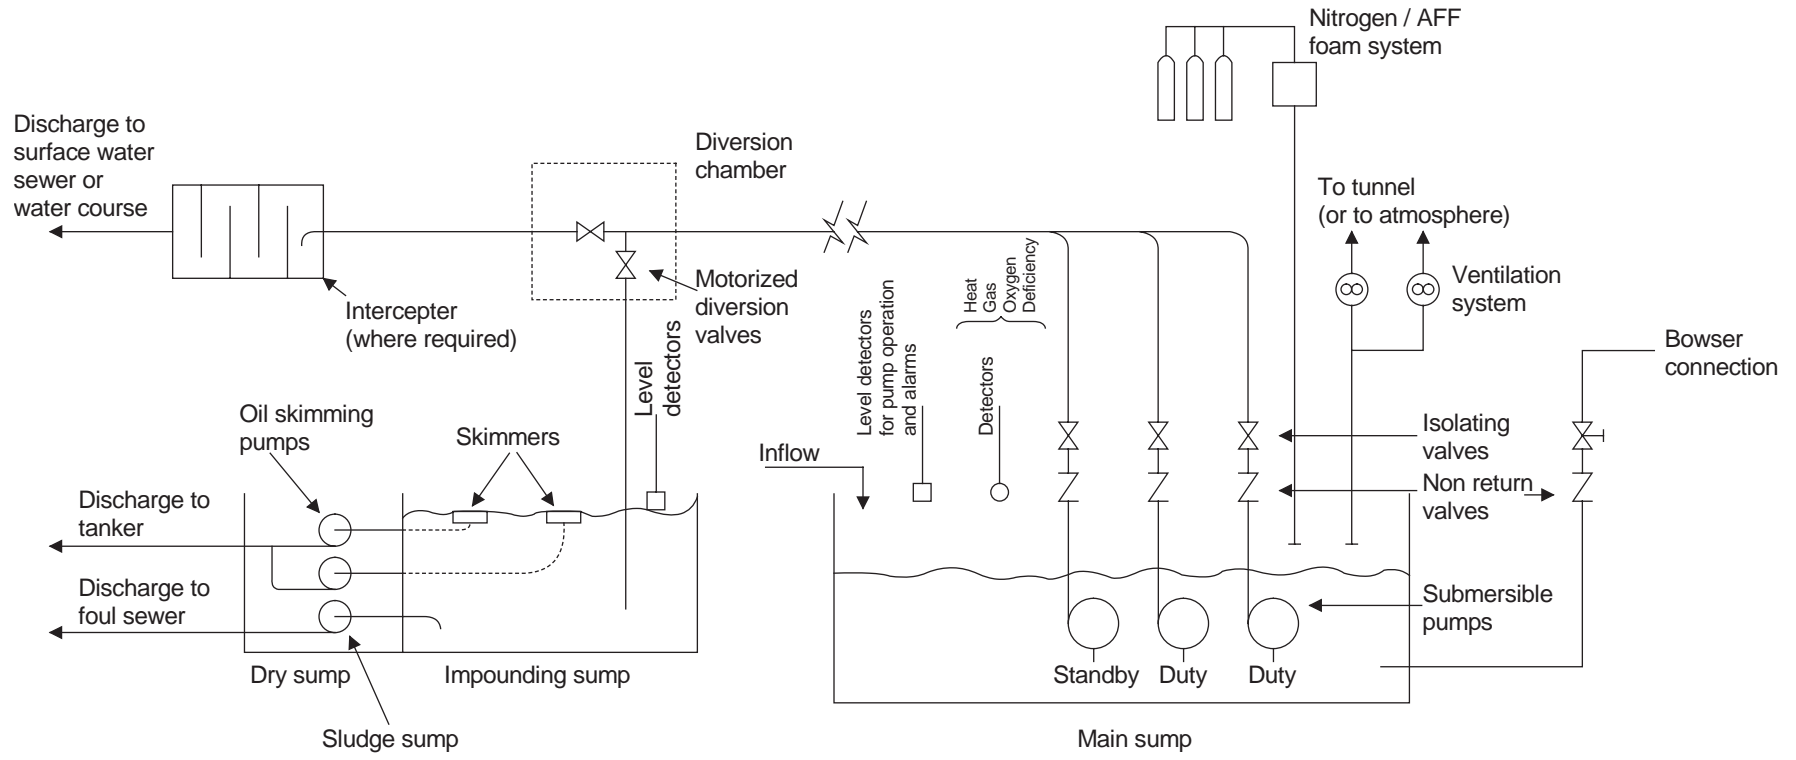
Nitrogen / AFF foam system

Discharge to surface water sewer or water course

Diversion chamber

To tunnel (or to atmosphere)

Motorized diversion valves

Ventilation system

Intercepter (where required)

Level detectors

Level detectors for pump operation and alarms

Heat
Gas
Oxygen
Deficiency

Detectors

Bowser connection

Oil skimming pumps

Skimmers

Isolating valves

Inflow

Non return valves

Discharge to tanker

Discharge to foul sewer

Submersible pumps

Dry sump

Impounding sump

Standby

Duty

Duty

Sludge sump

Main sump